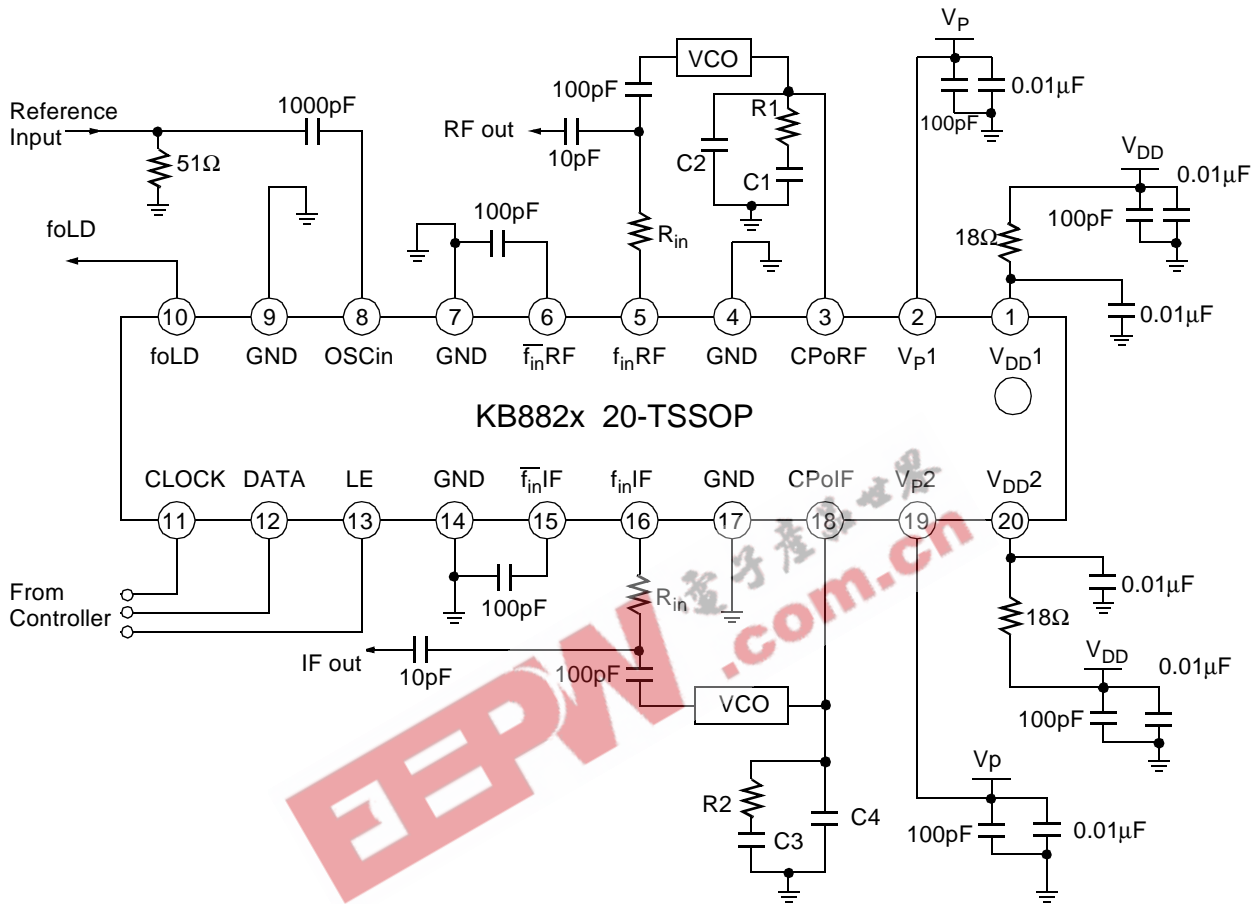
Reference Input
$51\Omega$
1000pF
foLD
100pF
RF out
10pF
VCO
R1
C2
C1
$R_{in}$
100pF
$V_P$
100pF
0.01µF
$V_{DD}$
0.01µF
100pF
$18\Omega$
0.01µF

10 foLD
9 GND
8 OSCin
7 GND
6 $\overline{f_{in}}$RF
5 $f_{in}$RF
4 GND
3 CPoRF
2 $V_P1$
1 $V_{DD}1$

KB882x 20-TSSOP

CLOCK 11
DATA 12
LE 13
GND 14
$\overline{f_{in}}$IF 15
$f_{in}$IF 16
GND 17
CPoIF 18
$V_P2$ 19
$V_{DD}2$ 20

From Controller
100pF
$R_{in}$
IF out
10pF
100pF
VCO
R2
C3
C4
0.01µF
$18\Omega$
$V_{DD}$
0.01µF
100pF
Vp
100pF
0.01µF

电子产品世界
EEPW.com.cn